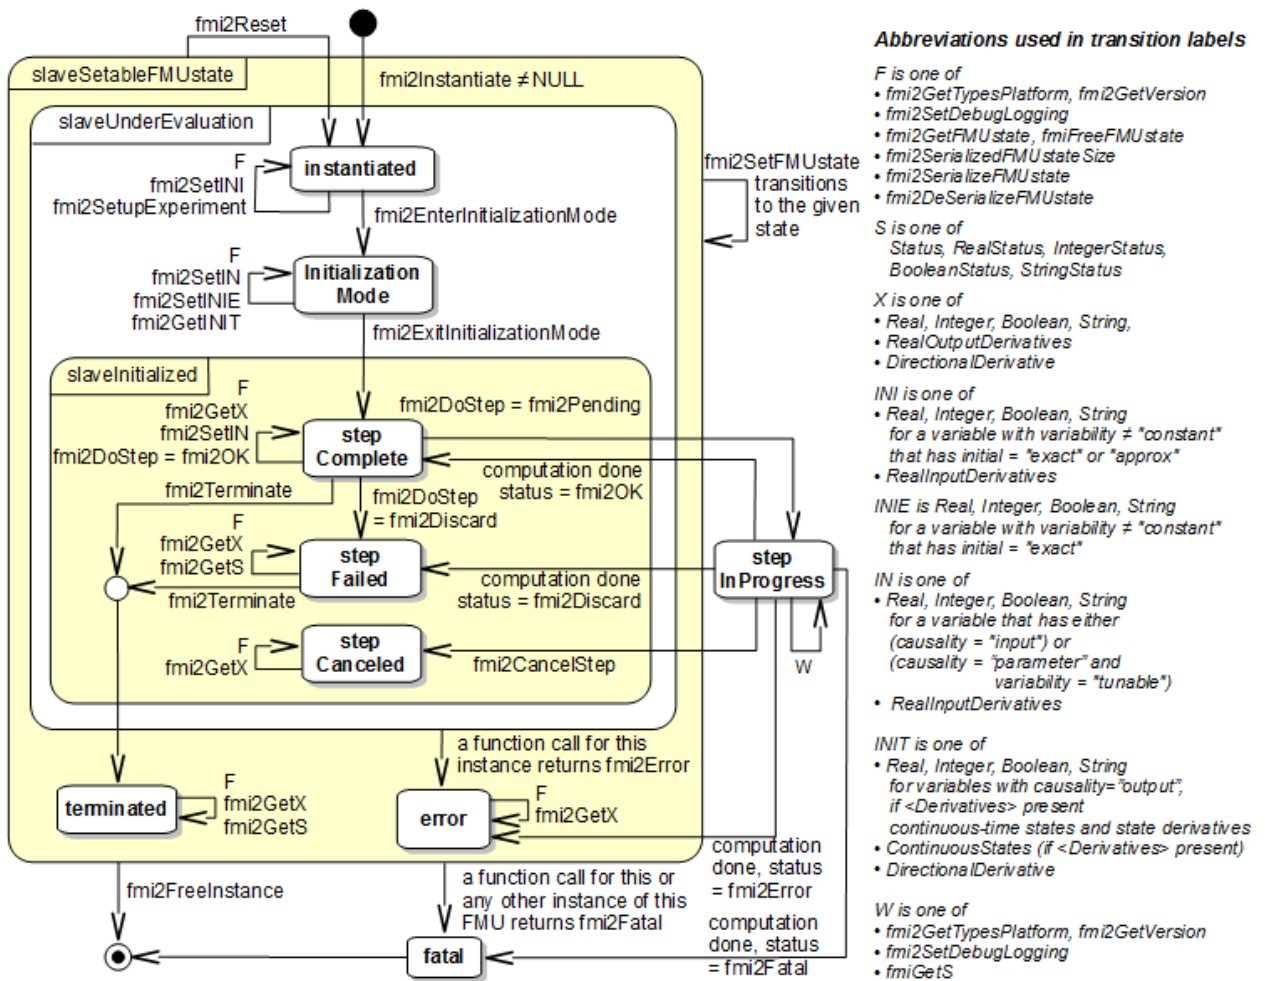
fmi2Reset

slaveSetableFMUstate

fmi2Instantiate ≠ NULL

slaveUnderEvaluation

F
fmi2SetINI
fmi2SetupExperiment

instantiated

fmi2EnterInitializationMode

F
fmi2SetIN
fmi2SetINIE
fmi2GetINIT

Initialization Mode

fmi2ExitInitializationMode

slaveInitialized

F
fmi2GetX
fmi2SetIN
fmi2DoStep = fmi2OK

step Complete

fmi2DoStep = fmi2Pending

computation done status = fmi2OK

fmi2Terminate

fmi2DoStep = fmi2Discard

F
fmi2GetX
fmi2GetS

step Failed

computation done status = fmi2Discard

fmi2Terminate

F
fmi2GetX

step Canceled

fmi2CancelStep

step In Progress

W

fmi2SetFMUstate transitions to the given state

a function call for this instance returns fmi2Error

terminated

F
fmi2GetX
fmi2GetS

error

F
fmi2GetX

computation done, status = fmi2Error

fmi2FreeInstance

a function call for this or any other instance of this FMU returns fmi2Fatal

computation done, status = fmi2Fatal

fatal

Abbreviations used in transition labels

F is one of
• fmi2GetTypesPlatform, fmi2GetVersion
• fmi2SetDebugLogging
• fmi2GetFMUstate, fmiFreeFMUstate
• fmi2SerializedFMUstateSize
• fmi2SerializeFMUstate
• fmi2DeSerializeFMUstate

S is one of
Status, RealStatus, IntegerStatus, BooleanStatus, StringStatus

X is one of
• Real, Integer, Boolean, String,
• RealOutputDerivatives
• DirectionalDerivative

INI is one of
• Real, Integer, Boolean, String for a variable with variability ≠ "constant" that has initial = "exact" or "approx"
• RealInputDerivatives

INIE is Real, Integer, Boolean, String for a variable with variability ≠ "constant" that has initial = "exact"

IN is one of
• Real, Integer, Boolean, String for a variable that has either (causality = "input") or (causality = "parameter" and variability = "tunable")
• RealInputDerivatives

INIT is one of
• Real, Integer, Boolean, String for variables with causality="output", if <Derivatives> present continuous-time states and state derivatives
• ContinuousStates (if <Derivatives> present)
• DirectionalDerivative

W is one of
• fmi2GetTypesPlatform, fmi2GetVersion
• fmi2SetDebugLogging
• fmiGetS